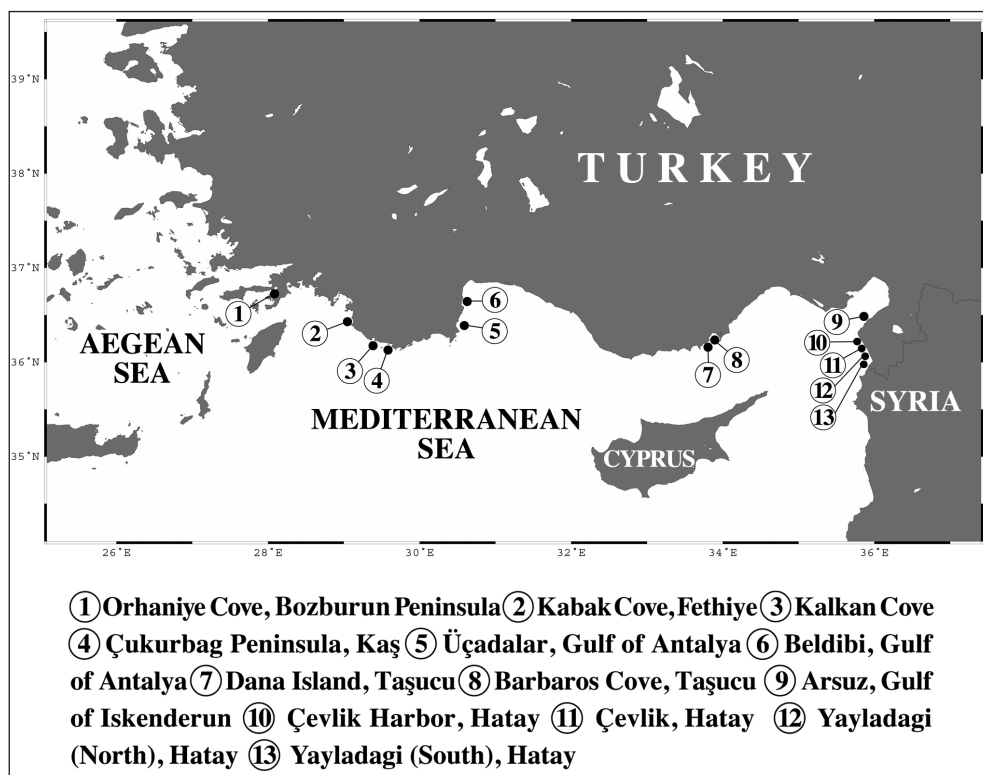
39°N
38°N
37°N
36°N
35°N

TURKEY

AEGEAN SEA

MEDITERRANEAN SEA

CYPRUS

SYRIA

1
2
3
4
5
6
7
8
9
10
11
12
13

26°E
28°E
30°E
32°E
34°E
36°E

(1) Orhaniye Cove, Bozburun Peninsula (2) Kabak Cove, Fethiye (3) Kalkan Cove (4) Çukurbag Peninsula, Kaş (5) Üçadalar, Gulf of Antalya (6) Beldibi, Gulf of Antalya (7) Dana Island, Taşucu (8) Barbaros Cove, Taşucu (9) Arsuz, Gulf of Iskenderun (10) Çevlik Harbor, Hatay (11) Çevlik, Hatay (12) Yayladagi (North), Hatay (13) Yayladagi (South), Hatay